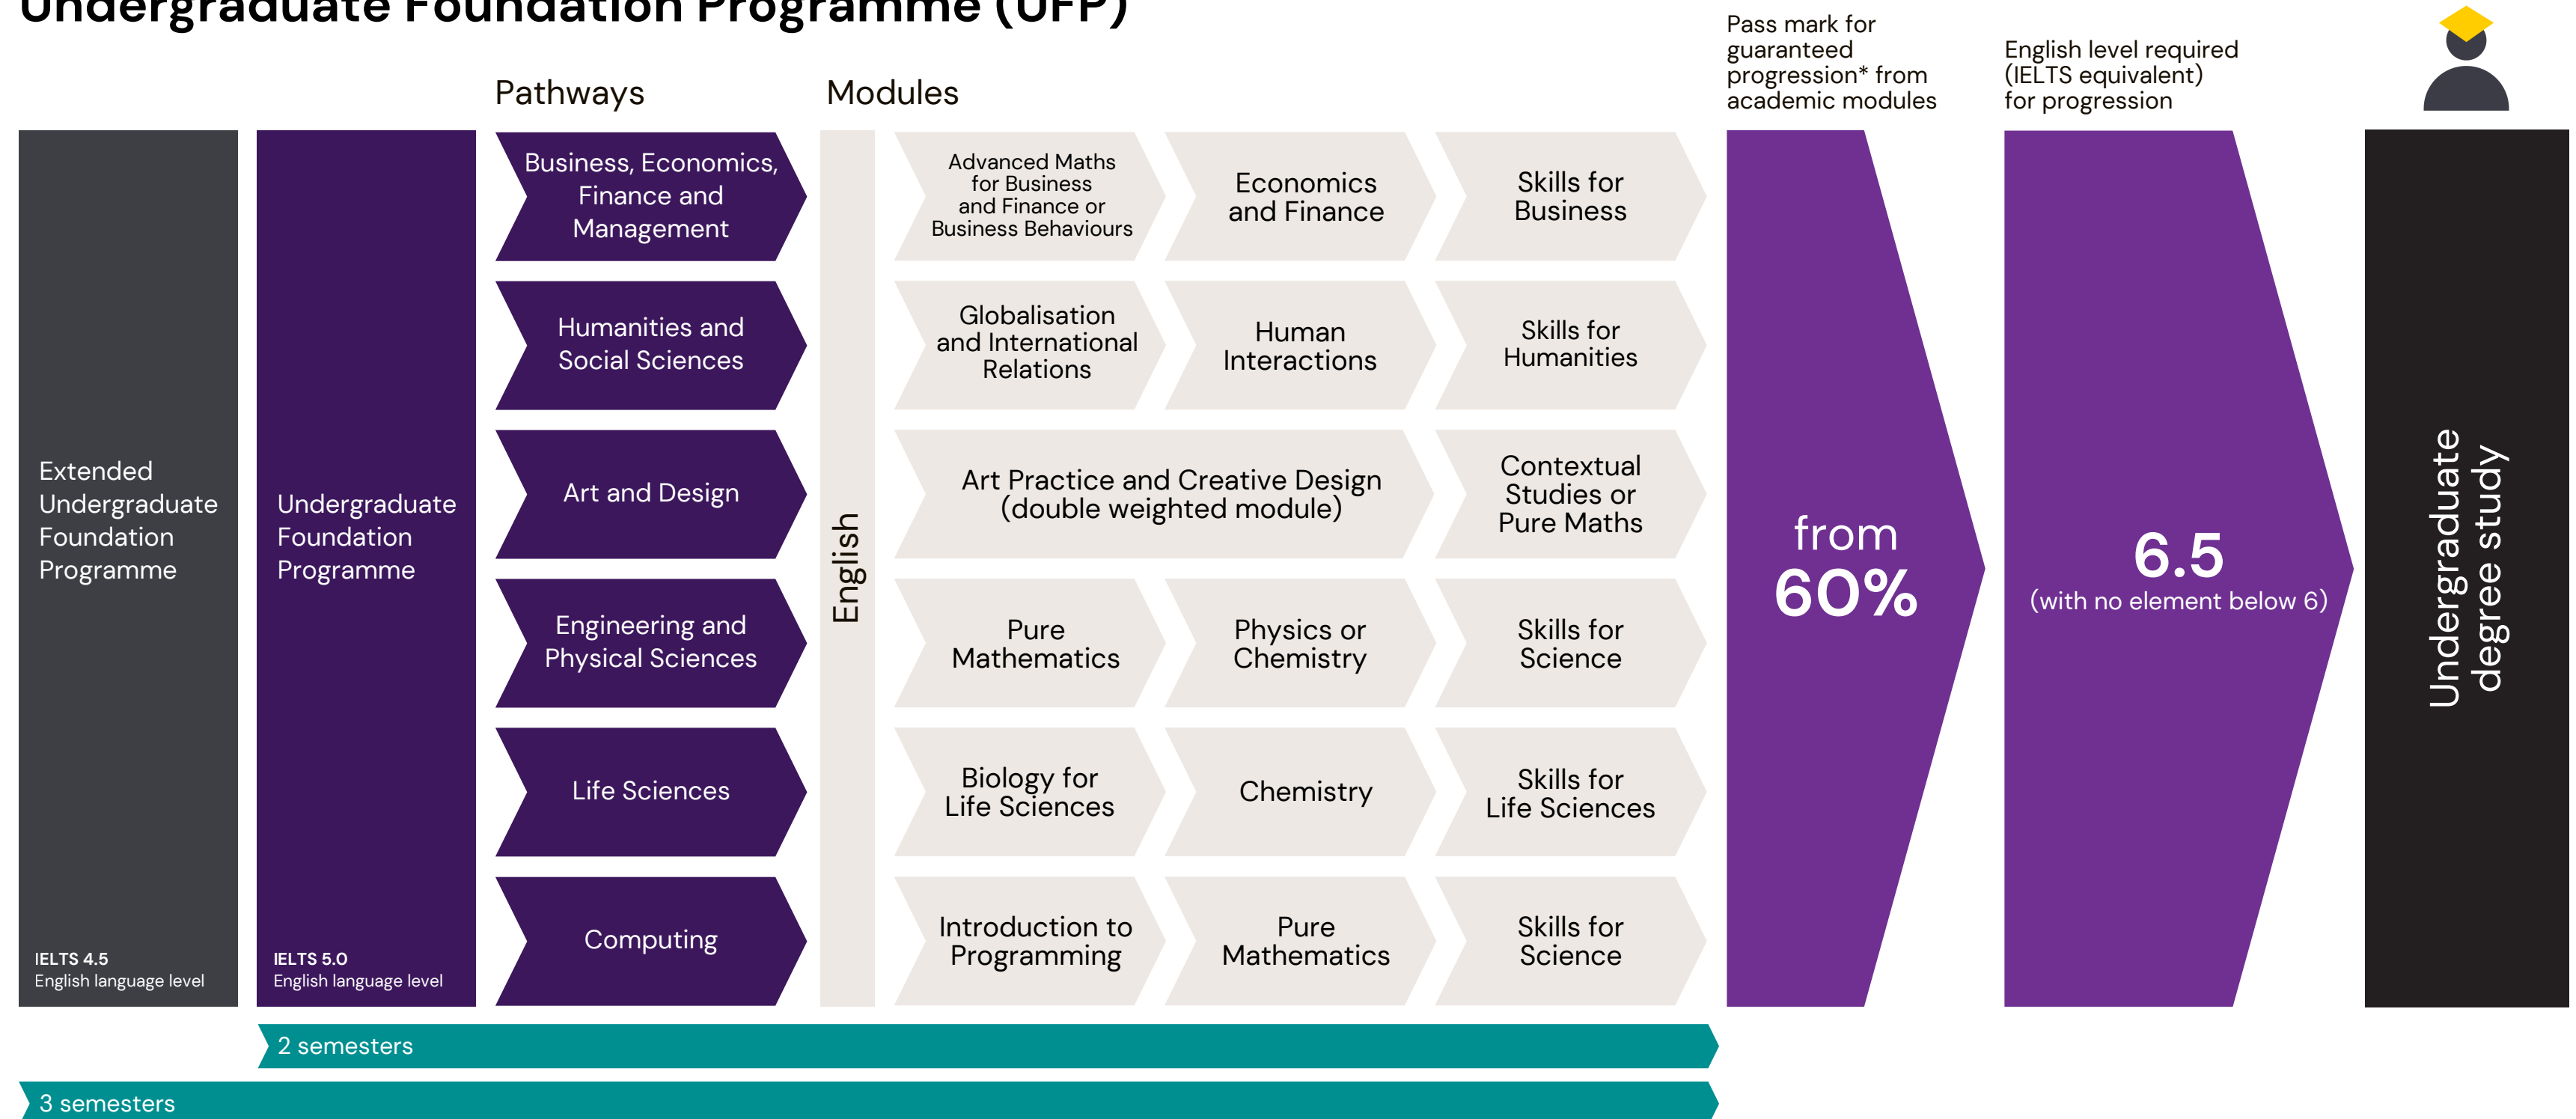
Undergraduate Foundation Programme (UFP)

Pathways

Modules

Pass mark for guaranteed progression* from academic modules

English level required (IELTS equivalent) for progression

Extended Undergraduate Foundation Programme

IELTS 4.5
English language level

Undergraduate Foundation Programme

IELTS 5.0
English language level

Business, Economics, Finance and Management

Humanities and Social Sciences

Art and Design

Engineering and Physical Sciences

Life Sciences

Computing

English

Advanced Maths for Business and Finance or Business Behaviours

Economics and Finance

Skills for Business

Globalisation and International Relations

Human Interactions

Skills for Humanities

Art Practice and Creative Design (double weighted module)

Contextual Studies or Pure Maths

Pure Mathematics

Physics or Chemistry

Skills for Science

Biology for Life Sciences

Chemistry

Skills for Life Sciences

Introduction to Programming

Pure Mathematics

Skills for Science

from 60%

6.5
(with no element below 6)

Undergraduate degree study

2 semesters

3 semesters